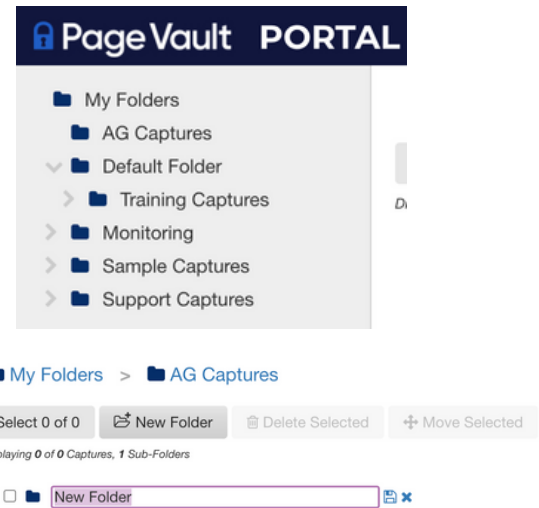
PageVault PORTAL

My Folders
AG Captures
Default Folder
Training Captures
Monitoring
Sample Captures
Support Captures

D

My Folders > AG Captures

Select 0 of 0 | New Folder | Delete Selected | Move Selected

playing 0 of 0 Captures, 1 Sub-Folders

New Folder